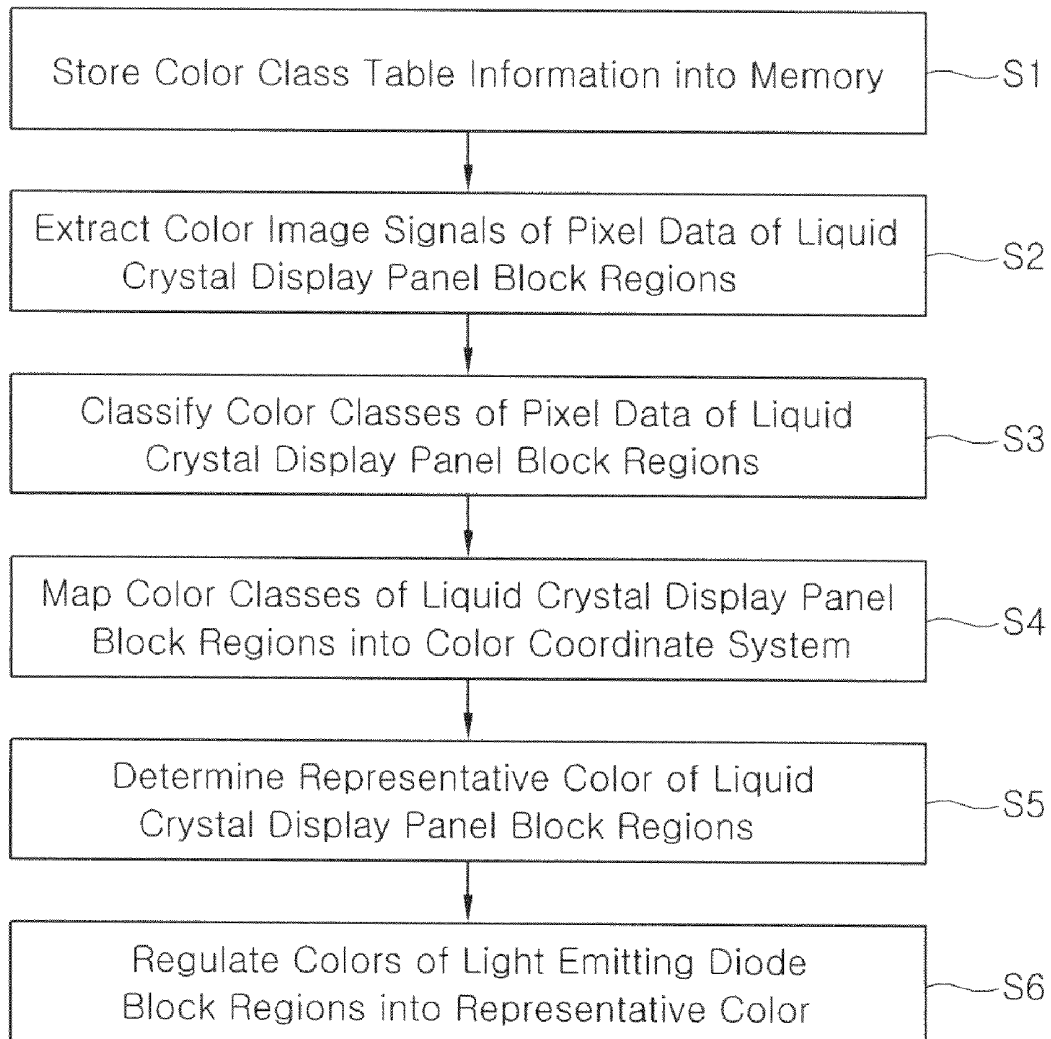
Store Color Class Table Information into Memory

S1

Extract Color Image Signals of Pixel Data of Liquid Crystal Display Panel Block Regions

S2

Classify Color Classes of Pixel Data of Liquid Crystal Display Panel Block Regions

S3

Map Color Classes of Liquid Crystal Display Panel Block Regions into Color Coordinate System

S4

Determine Representative Color of Liquid Crystal Display Panel Block Regions

S5

Regulate Colors of Light Emitting Diode Block Regions into Representative Color

S6